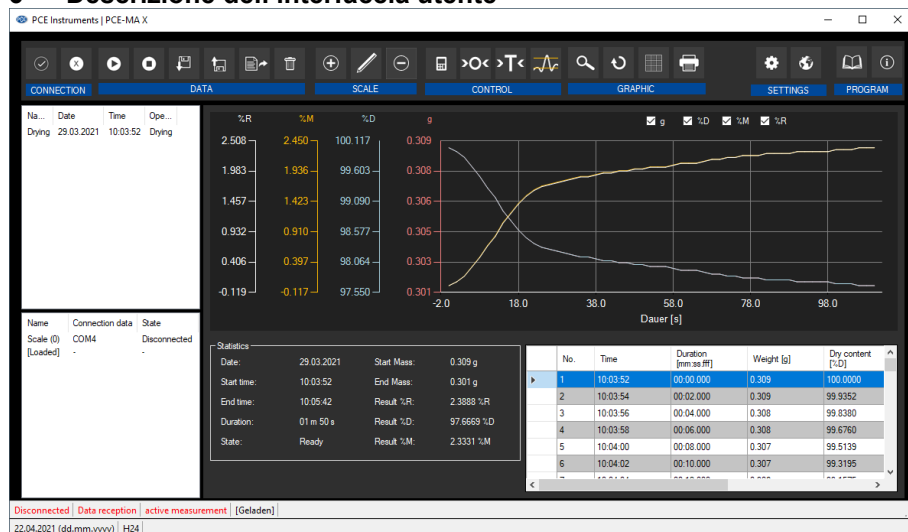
PCE Instruments | PCE-MA X

CONNECTION DATA SCALE CONTROL GRAPHIC SETTINGS PROGRAM

| Na... | Date | Time | Ope... |
|---|---|---|---|
| Drying | 29.03.2021 | 10:03:52 | Drying |

| Name | Connection data | State |
|---|---|---|
| Scale (0) [Loaded] | COM4 - | Disconnected - |

g %D %M %R

| %R | %M | %D | g |
|---|---|---|---|
| 2.508 | 2.450 | 100.117 | 0.309 |
| 1.983 | 1.936 | 99.603 | 0.308 |
| 1.457 | 1.423 | 99.090 | 0.306 |
| 0.932 | 0.910 | 98.577 | 0.305 |
| 0.406 | 0.397 | 98.064 | 0.303 |
| -0.119 | -0.117 | 97.550 | 0.301 |

-2.0 18.0 38.0 58.0 78.0 98.0
Dauer [s]

Statistics
Date: 29.03.2021 Start Mass: 0.309 g
Start time: 10:03:52 End Mass: 0.301 g
End time: 10:05:42 Result %R: 2.3888 %R
Duration: 01 m 50 s Result %D: 97.6669 %D
State: Ready Result %M: 2.3331 %M

| No. | Time | Duration [mm:ss.fff] | Weight [g] | Dry content [%D] |
|---|---|---|---|---|
| 1 | 10:03:52 | 00:00.000 | 0.309 | 100.0000 |
| 2 | 10:03:54 | 00:02.000 | 0.309 | 99.9352 |
| 3 | 10:03:56 | 00:04.000 | 0.308 | 99.8380 |
| 4 | 10:03:58 | 00:06.000 | 0.308 | 99.6760 |
| 5 | 10:04:00 | 00:08.000 | 0.307 | 99.5139 |
| 6 | 10:04:02 | 00:10.000 | 0.307 | 99.3195 |

Disconnected | Data reception | active measurement | [Geladen]
22.04.2021 (dd.mm.yyyy) | H24